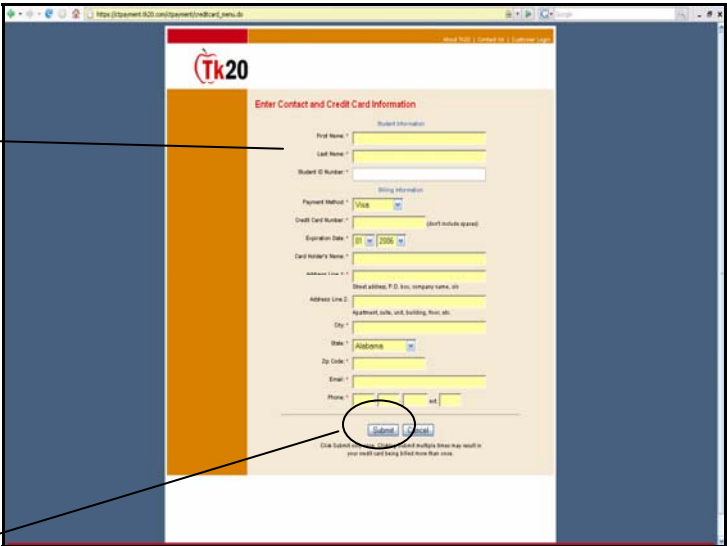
https://ccpayment.tk20.com/ccpayment/creditcard_menu.do

Google

About Tk20 | Contact Us | Customer Login

Tk20

Enter Contact and Credit Card Information

Student Information

First Name: *

Last Name: *

Student ID Number: *

Billing Information

Payment Method: *
Visa

Credit Card Number: *
(don't include spaces)

Expiration Date: *
01
2006

Card Holder's Name: *

Address Line 1: *
Street address, P.O. box, company name, c/o

Address Line 2:
Apartment, suite, unit, building, floor, etc.

City: *

State: *
Alabama

Zip Code: *

Email: *

Phone: *
ext.

Submit
Cancel

Click Submit only once. Clicking Submit multiple times may result in your credit card being billed more than once.